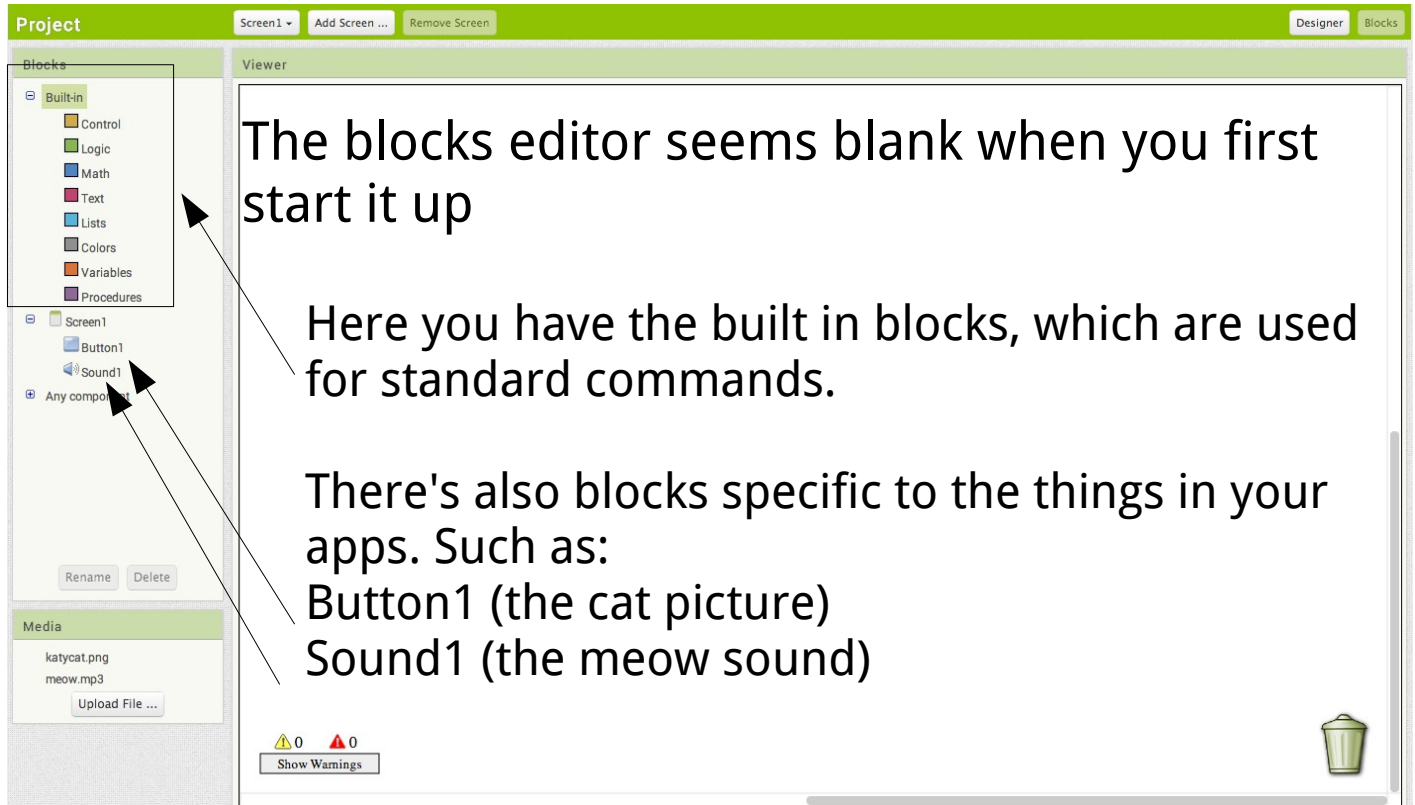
Project
Screen1 ▾ Add Screen ... Remove Screen
Designer Blocks

Blocks
⊟ Built-in
Control
Logic
Math
Text
Lists
Colors
Variables
Procedures
⊟ Screen1
Button1
Sound1
⊞ Any component
Rename Delete

Media
katycat.png
meow.mp3
Upload File ...

Viewer

The blocks editor seems blank when you first start it up

Here you have the built in blocks, which are used for standard commands.

There's also blocks specific to the things in your apps. Such as:
Button1 (the cat picture)
Sound1 (the meow sound)

0 0
Show Warnings